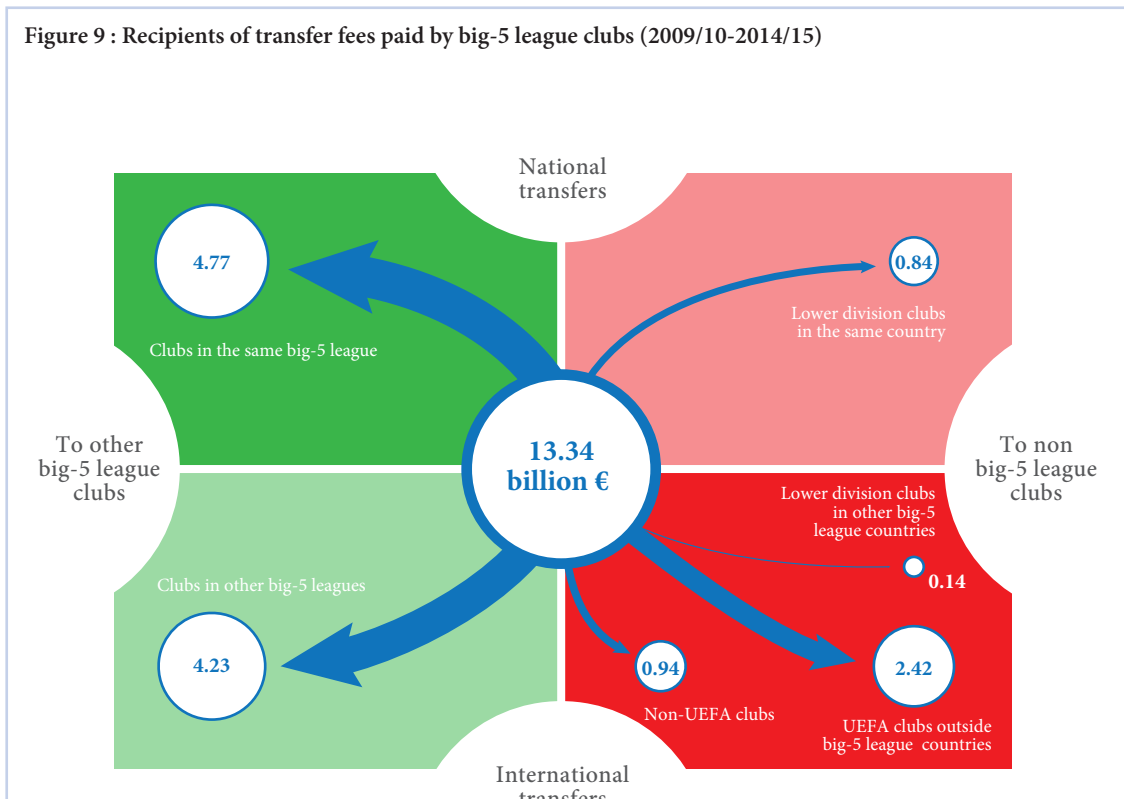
Figure 9 : Recipients of transfer fees paid by big-5 league clubs (2009/10-2014/15)

National transfers

4.77

Clubs in the same big-5 league

0.84

Lower division clubs in the same country

To other big-5 league clubs

13.34 billion €

To non big-5 league clubs

Lower division clubs in other big-5 league countries

0.14

Clubs in other big-5 leagues

4.23

0.94

Non-UEFA clubs

2.42

UEFA clubs outside big-5 league countries

International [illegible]